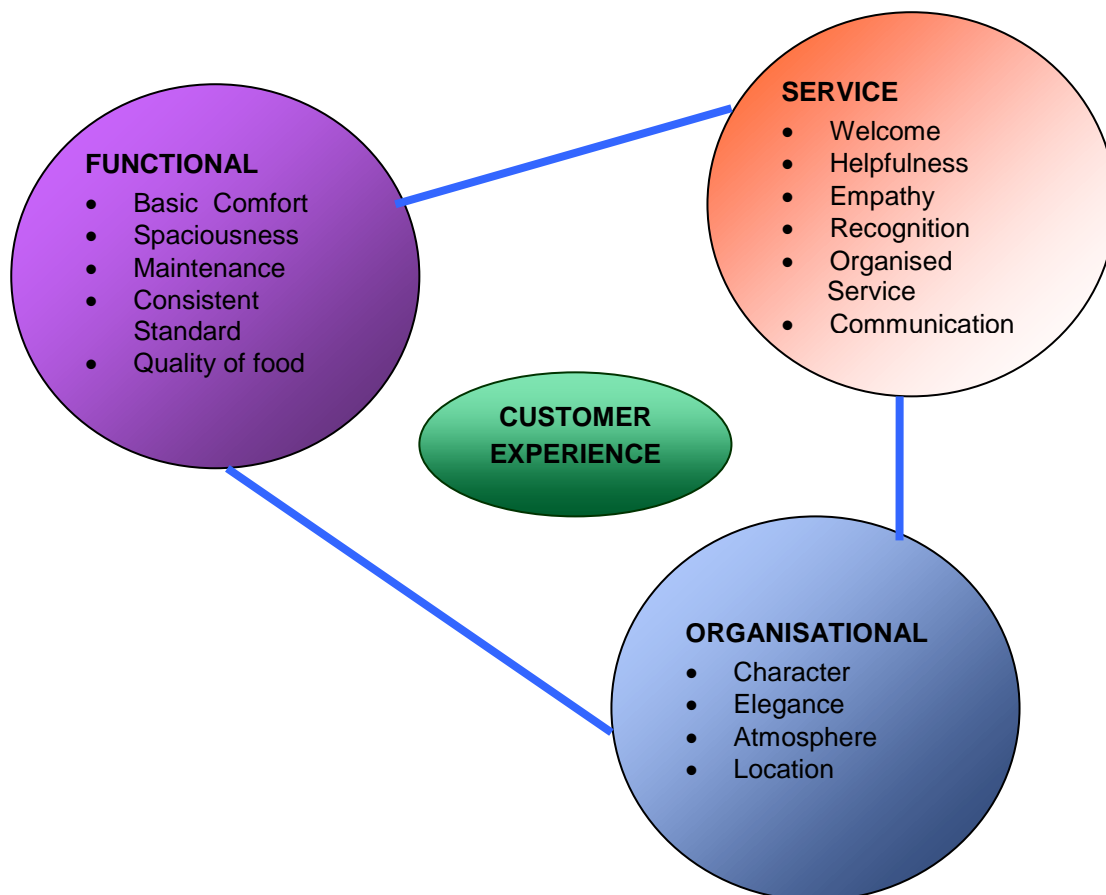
SERVICE
- Welcome
- Helpfulness
- Empathy
- Recognition
- Organised Service
- Communication

FUNCTIONAL
- Basic Comfort
- Spaciousness
- Maintenance
- Consistent Standard
- Quality of food

CUSTOMER EXPERIENCE

ORGANISATIONAL
- Character
- Elegance
- Atmosphere
- Location